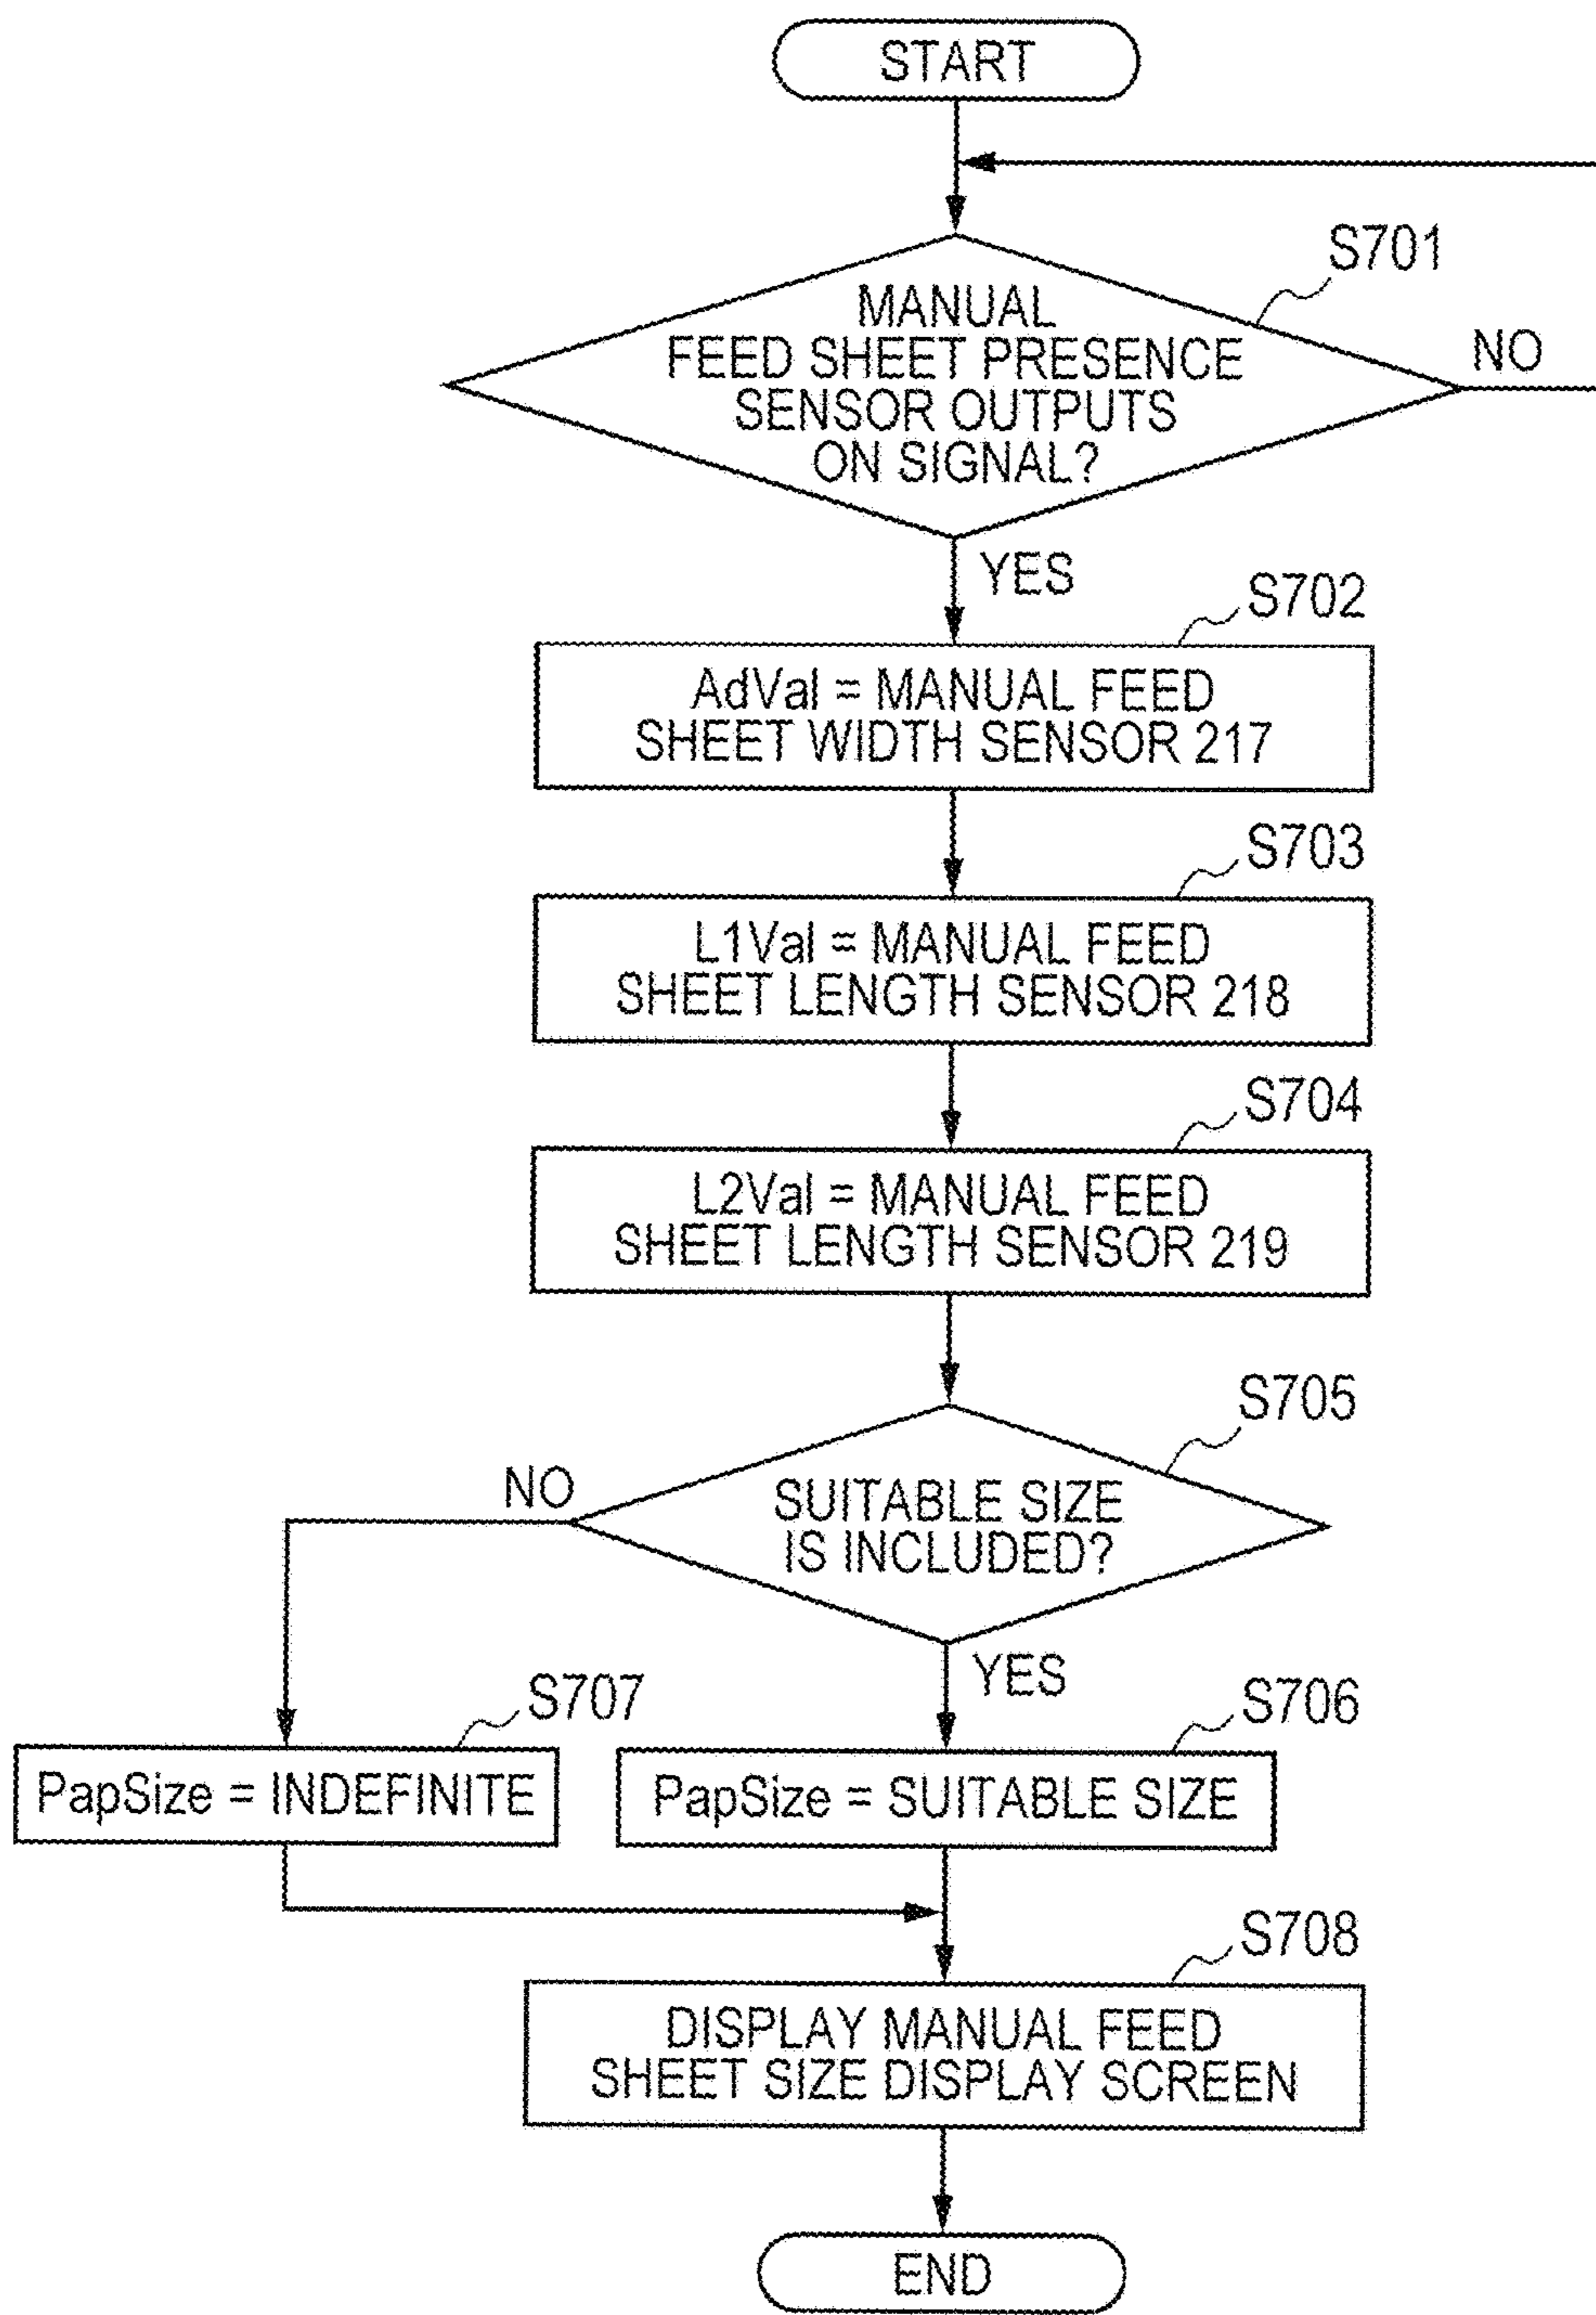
START

S701

MANUAL FEED SHEET PRESENCE SENSOR OUTPUTS ON SIGNAL?

NO

YES

S702

AdVal = MANUAL FEED SHEET WIDTH SENSOR 217

S703

L1Val = MANUAL FEED SHEET LENGTH SENSOR 218

S704

L2Val = MANUAL FEED SHEET LENGTH SENSOR 219

S705

NO

SUITABLE SIZE IS INCLUDED?

YES

S707

PapSize = INDEFINITE

S706

PapSize = SUITABLE SIZE

S708

DISPLAY MANUAL FEED SHEET SIZE DISPLAY SCREEN

END